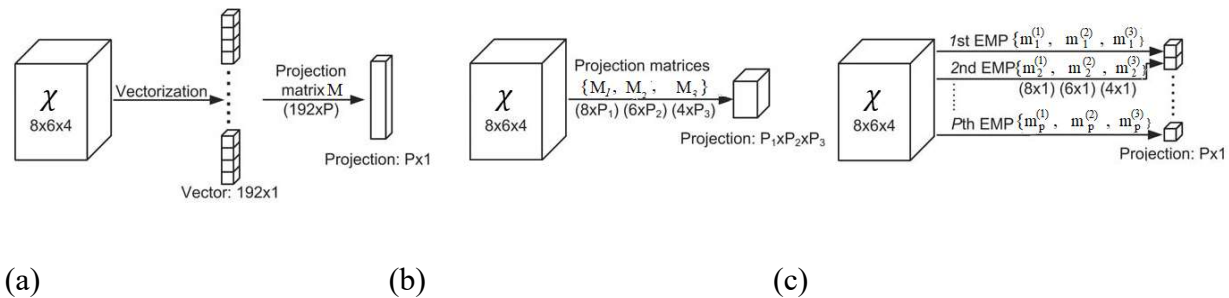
$\chi$
8x6x4

Vectorization

Projection matrix M (192xP)

Projection: Px1

Vector: 192x1

$\chi$
8x6x4

Projection matrices
$\{M_1, M_2, M_3\}$
(8xP$_1$) (6xP$_2$) (4xP$_3$)

Projection: P$_1$xP$_2$xP$_3$

$\chi$
8x6x4

1st EMP $\{m_1^{(1)}, m_1^{(2)}, m_1^{(3)}\}$
2nd EMP $\{m_2^{(1)}, m_2^{(2)}, m_2^{(3)}\}$
(8x1) (6x1) (4x1)
Pth EMP $\{m_p^{(1)}, m_p^{(2)}, m_p^{(3)}\}$

Projection: Px1

(a)

(b)

(c)